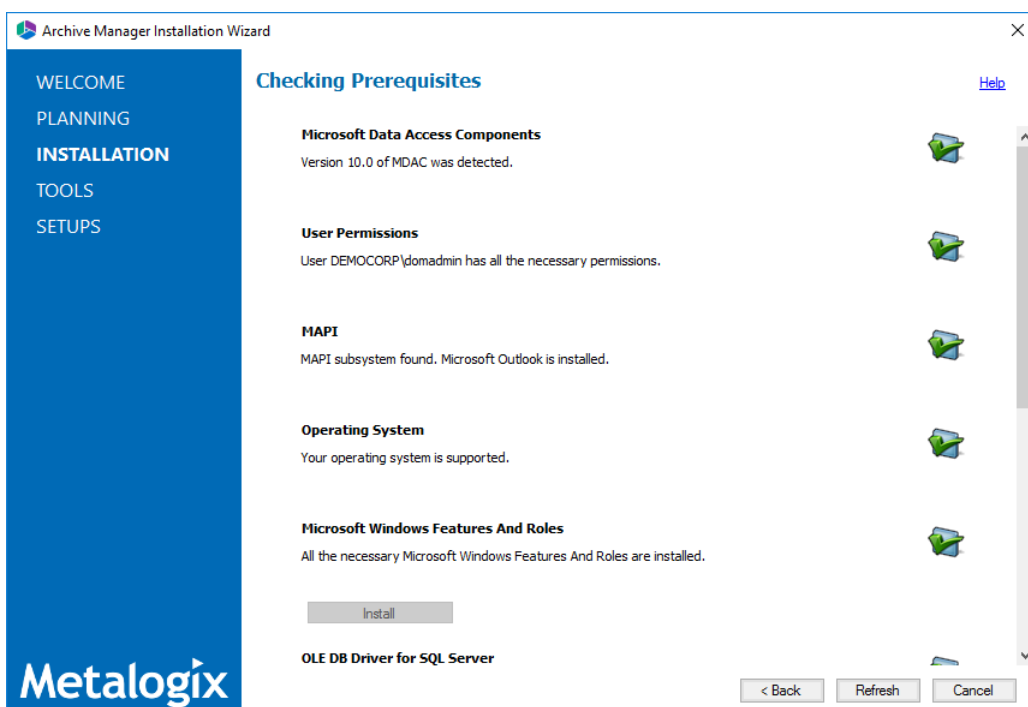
Archive Manager Installation Wizard

WELCOME
PLANNING
INSTALLATION
TOOLS
SETUPS

Checking Prerequisites

Help

Microsoft Data Access Components
Version 10.0 of MDAC was detected.

User Permissions
User DEMOCORP\domadmin has all the necessary permissions.

MAPI
MAPI subsystem found. Microsoft Outlook is installed.

Operating System
Your operating system is supported.

Microsoft Windows Features And Roles
All the necessary Microsoft Windows Features And Roles are installed.

Install

OLE DB Driver for SQL Server

Metalogix

< Back
Refresh
Cancel